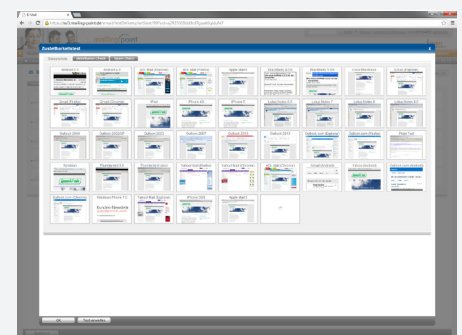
E-Mail

https://e1.mailing-point.de

mailingpoint

Zustellbarkeitstest

Android 4
Android 2
AOL Mail (Explorer)
AOL Mail (Firefox)
Apple Mail 6
BlackBerry 4 OS
BlackBerry 5 OS
Color Blindness
Gmail (Explorer)
Gmail (Firefox)
Gmail (Chrome)
iPad
iPhone 5S
iPhone 6
Lotus Notes 6.5
Lotus Notes 7
Lotus Notes 8
Lotus Notes 8.5
Outlook 2003
Outlook 2007
Outlook 2010
Outlook 2007
Outlook 2013
Outlook 2013
Outlook.com (Explorer)
Outlook.com (Firefox)
Plain Text
Symbian
Thunderbird 2.0
Thunderbird Latest
Yahoo! Mail (Explorer)
Yahoo! Mail (Chrome)
AOL Mail (Chrome)
Gmail (Android)
Yahoo! (Android)
Outlook.com (Chrome)
Windows Phone 7.5
Yahoo! Mail (Explorer)
iPhone 6S
Apple Mail 7

OK
Testversenden